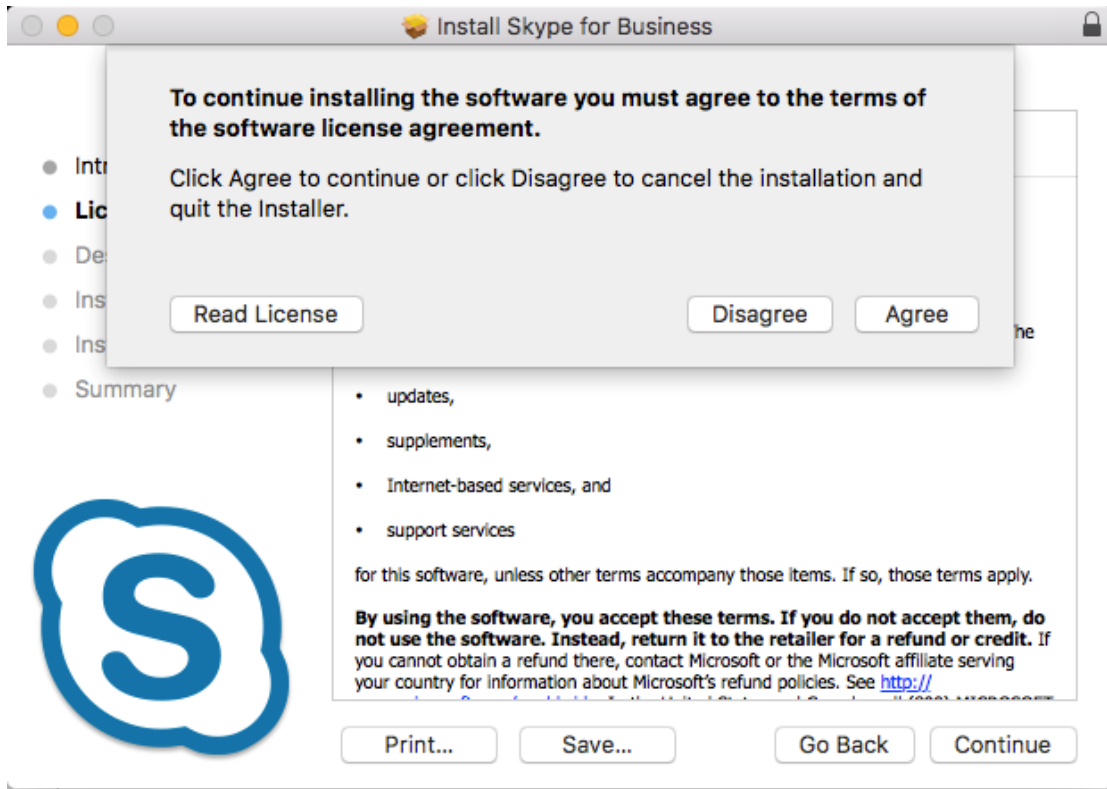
Install Skype for Business

To continue installing the software you must agree to the terms of the software license agreement.

Click Agree to continue or click Disagree to cancel the installation and quit the Installer.

Read License

Disagree

Agree

Intr

Lic

De

Ins

Ins

Summary

he

• updates,

• supplements,

• Internet-based services, and

• support services

for this software, unless other terms accompany those items. If so, those terms apply.

**By using the software, you accept these terms. If you do not accept them, do not use the software. Instead, return it to the retailer for a refund or credit.** If you cannot obtain a refund there, contact Microsoft or the Microsoft affiliate serving your country for information about Microsoft's refund policies. See http:// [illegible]

Print...

Save...

Go Back

Continue